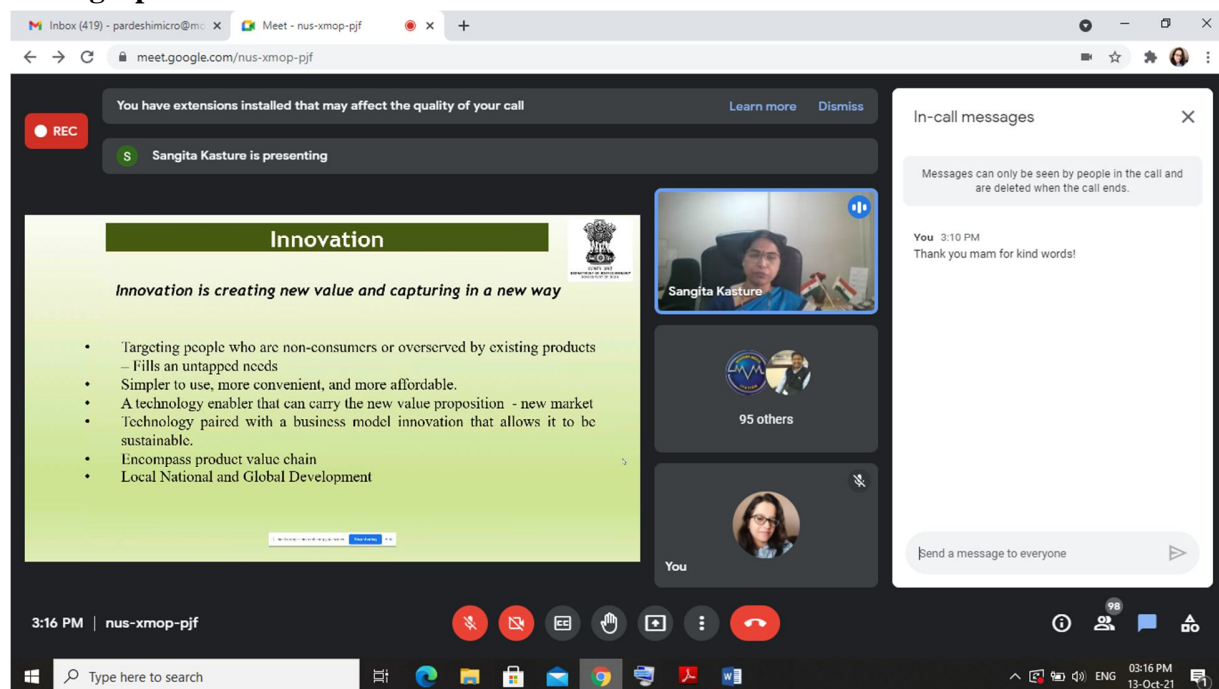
Inbox (419) - pardeshimicro@m
Meet - nus-xmop-pjf
meet.google.com/nus-xmop-pjf

REC

You have extensions installed that may affect the quality of your call
Learn more
Dismiss

Sangita Kasture is presenting

Innovation

Innovation is creating new value and capturing in a new way

- Targeting people who are non-consumers or overserved by existing products – Fills an untapped needs
- Simpler to use, more convenient, and more affordable.
- A technology enabler that can carry the new value proposition - new market
- Technology paired with a business model innovation that allows it to be sustainable.
- Encompass product value chain
- Local National and Global Development

Sangita Kasture

95 others

You

In-call messages

Messages can only be seen by people in the call and are deleted when the call ends.

You 3:10 PM
Thank you mam for kind words!

Send a message to everyone

3:16 PM | nus-xmop-pjf

98

Type here to search

ENG
03:16 PM
13-Oct-21